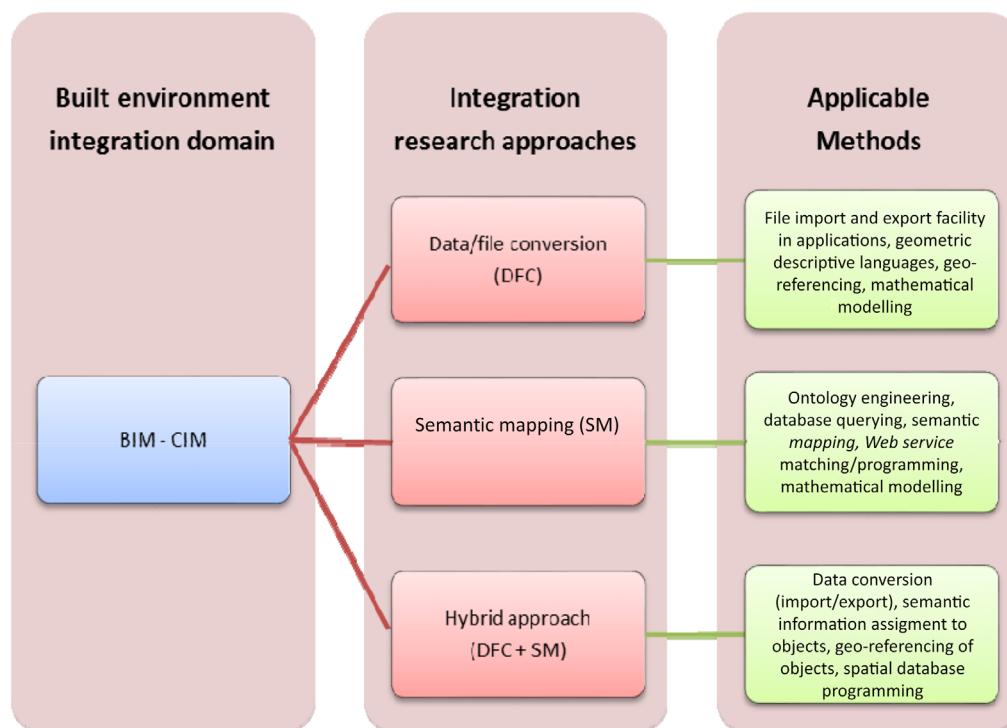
Built environment integration domain

BIM - CIM

Integration research approaches

Data/file conversion (DFC)

Semantic mapping (SM)

Hybrid approach (DFC + SM)

Applicable Methods

File import and export facility in applications, geometric descriptive languages, georeferencing, mathematical modelling

Ontology engineering, database querying, semantic mapping, Web service matching/programming, mathematical modelling

Data conversion (import/export), semantic information assigment to objects, geo-referencing of objects, spatial database programming